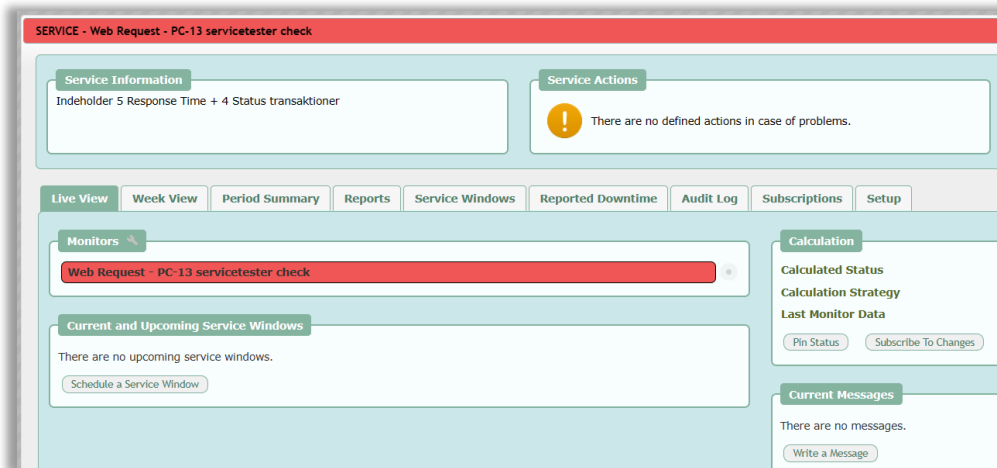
SERVICE - Web Request - PC-13 servicetester check

Service Information
Indeholder 5 Response Time + 4 Status transaktioner

Service Actions
There are no defined actions in case of problems.

Live View | Week View | Period Summary | Reports | Service Windows | Reported Downtime | Audit Log | Subscriptions | Setup

Monitors
Web Request - PC-13 servicetester check

Current and Upcoming Service Windows
There are no upcoming service windows.
Schedule a Service Window

Calculation
Calculated Status
Calculation Strategy
Last Monitor Data
Pin Status
Subscribe To Changes

Current Messages
There are no messages.
Write a Message